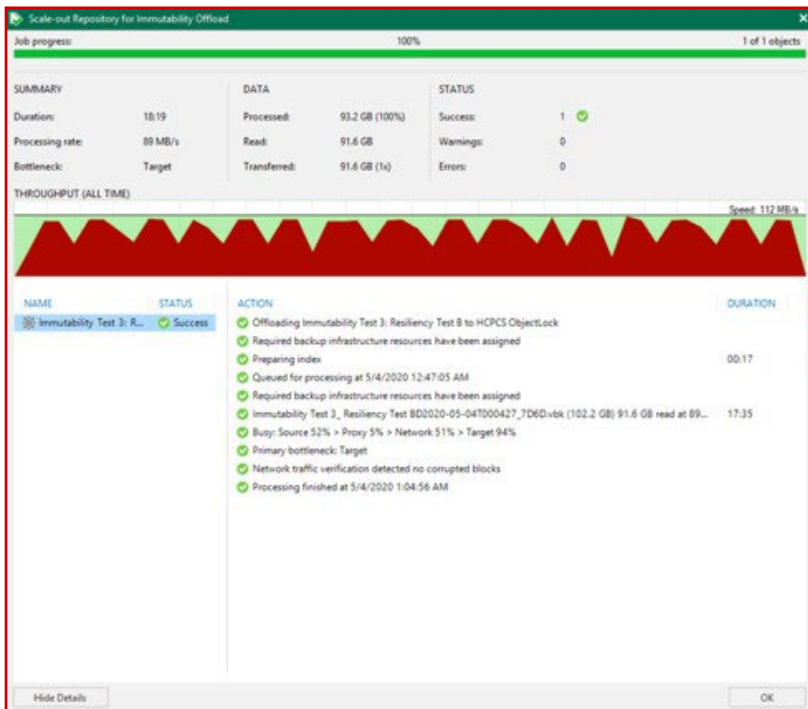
Scale-out Repository for Immutability Offload

Job progress: 100% 1 of 1 objects

SUMMARY
Duration: 18:19
Processing rate: 89 MB/s
Bottleneck: Target

DATA
Processed: 93.2 GB (100%)
Read: 91.6 GB
Transferred: 91.6 GB (1x)

STATUS
Success: 1
Warnings: 0
Errors: 0

THROUGHPUT (ALL TIME)
Speed: 112 MB/s

| NAME | STATUS |
|---|---|
| Immutability Test 3: R... | Success |

| ACTION | DURATION |
|---|---|
| Offloading Immutability Test 3: Resiliency Test B to HCPCS ObjectLock | |
| Required backup infrastructure resources have been assigned | |
| Preparing index | 00:17 |
| Queued for processing at 5/4/2020 12:47:05 AM | |
| Required backup infrastructure resources have been assigned | |
| Immutability Test 3_ Resiliency Test BD2020-05-04T000427_7D6D.vbk (102.2 GB) 91.6 GB read at 89... | 17:35 |
| Busy: Source 52% > Proxy 5% > Network 51% > Target 94% | |
| Primary bottleneck: Target | |
| Network traffic verification detected no corrupted blocks | |
| Processing finished at 5/4/2020 1:04:56 AM | |

Hide Details
OK